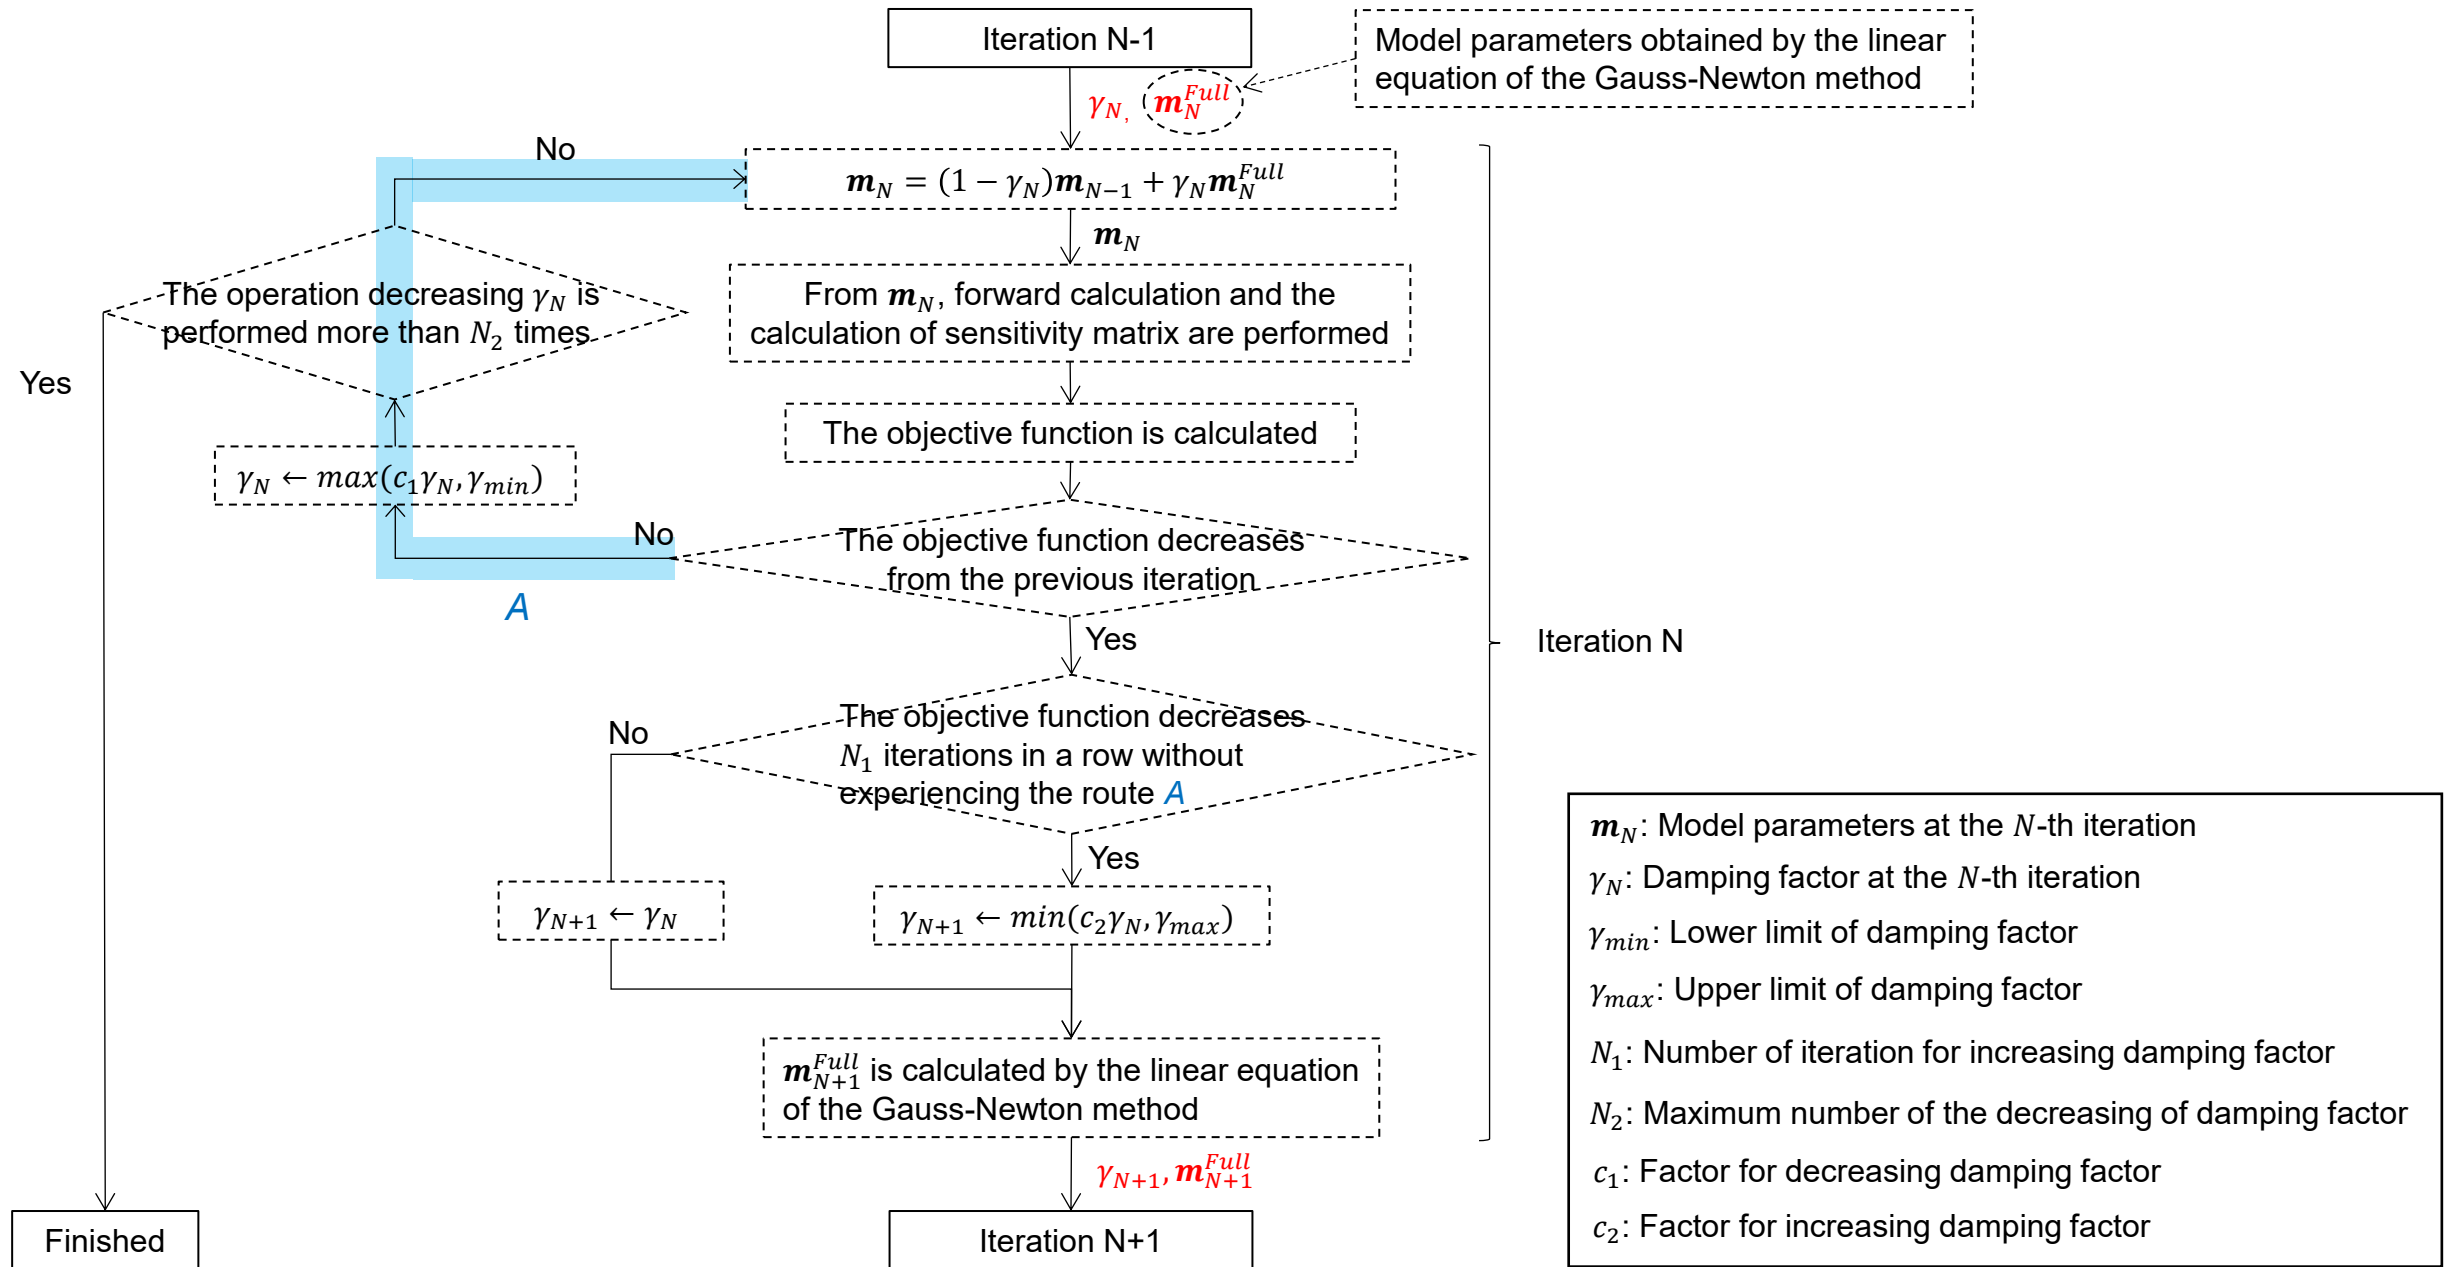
Iteration N-1

Model parameters obtained by the linear equation of the Gauss-Newton method

$\gamma_N$, $\boldsymbol{m}_N^{Full}$

No

$\boldsymbol{m}_N = (1-\gamma_N)\boldsymbol{m}_{N-1} + \gamma_N \boldsymbol{m}_N^{Full}$

$\boldsymbol{m}_N$

The operation decreasing $\gamma_N$ is performed more than $N_2$ times

From $\boldsymbol{m}_N$, forward calculation and the calculation of sensitivity matrix are performed

Yes

The objective function is calculated

$\gamma_N \leftarrow max(c_1\gamma_N, \gamma_{min})$

No

The objective function decreases from the previous iteration

A

Yes

Iteration N

No

The objective function decreases $N_1$ iterations in a row without experiencing the route A

Yes

$\gamma_{N+1} \leftarrow \gamma_N$

$\gamma_{N+1} \leftarrow min(c_2\gamma_N, \gamma_{max})$

$\boldsymbol{m}_N$: Model parameters at the $N$-th iteration
$\gamma_N$: Damping factor at the $N$-th iteration
$\gamma_{min}$: Lower limit of damping factor
$\gamma_{max}$: Upper limit of damping factor
$N_1$: Number of iteration for increasing damping factor
$N_2$: Maximum number of the decreasing of damping factor
$c_1$: Factor for decreasing damping factor
$c_2$: Factor for increasing damping factor

$\boldsymbol{m}_{N+1}^{Full}$ is calculated by the linear equation of the Gauss-Newton method

$\gamma_{N+1}$, $\boldsymbol{m}_{N+1}^{Full}$

Finished

Iteration N+1